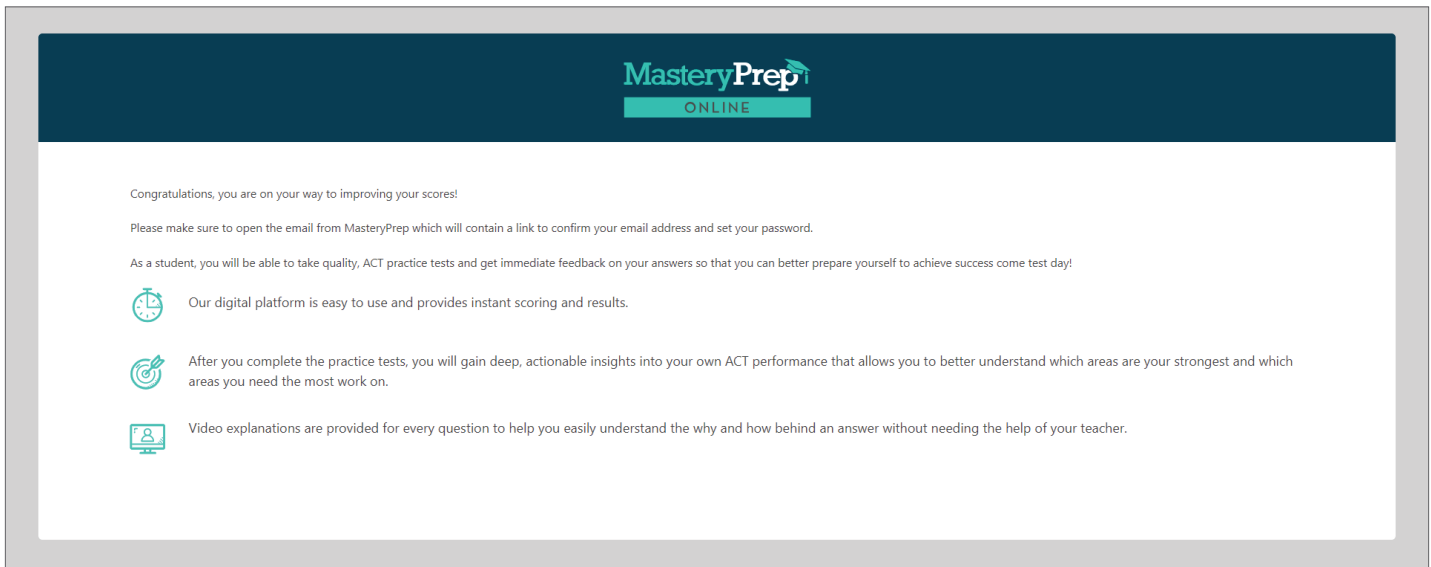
MasteryPrep
ONLINE

Congratulations, you are on your way to improving your scores!

Please make sure to open the email from MasteryPrep which will contain a link to confirm your email address and set your password.

As a student, you will be able to take quality, ACT practice tests and get immediate feedback on your answers so that you can better prepare yourself to achieve success come test day!

Our digital platform is easy to use and provides instant scoring and results.

After you complete the practice tests, you will gain deep, actionable insights into your own ACT performance that allows you to better understand which areas are your strongest and which areas you need the most work on.

Video explanations are provided for every question to help you easily understand the why and how behind an answer without needing the help of your teacher.